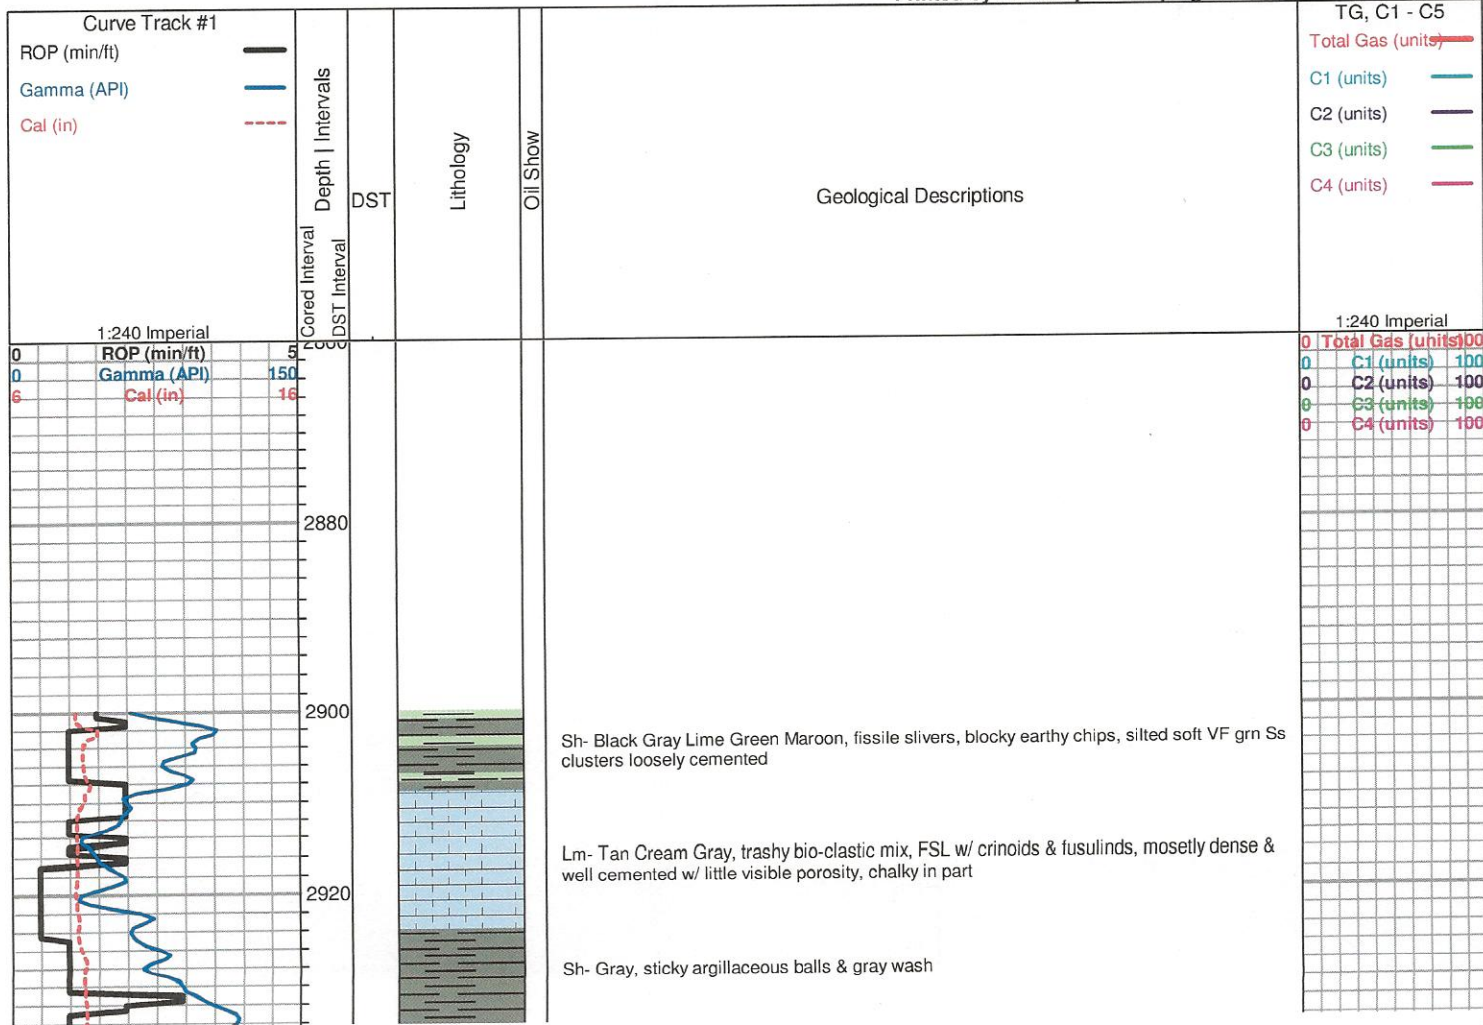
Curve Track #1
ROP (min/ft)
Gamma (API)
Cal (in)

Depth | Intervals
Cored Interval
DST Interval
DST
Lithology
Oil Show
Geological Descriptions

TG, C1 - C5
Total Gas (units)
C1 (units)
C2 (units)
C3 (units)
C4 (units)

1:240 Imperial
0 ROP (min/ft) 5
0 Gamma (API) 150
6 Cal (in) 16

1:240 Imperial
0 Total Gas (units) 100
0 C1 (units) 100
0 C2 (units) 100
0 C3 (units) 100
0 C4 (units) 100

2880
2900
2920

Sh- Black Gray Lime Green Maroon, fissile slivers, blocky earthy chips, silted soft VF grn Ss clusters loosely cemented

Lm- Tan Cream Gray, trashy bio-clastic mix, FSL w/ crinoids & fusulinds, mosetly dense & well cemented w/ little visible porosity, chalky in part

Sh- Gray, sticky argillaceous balls & gray wash